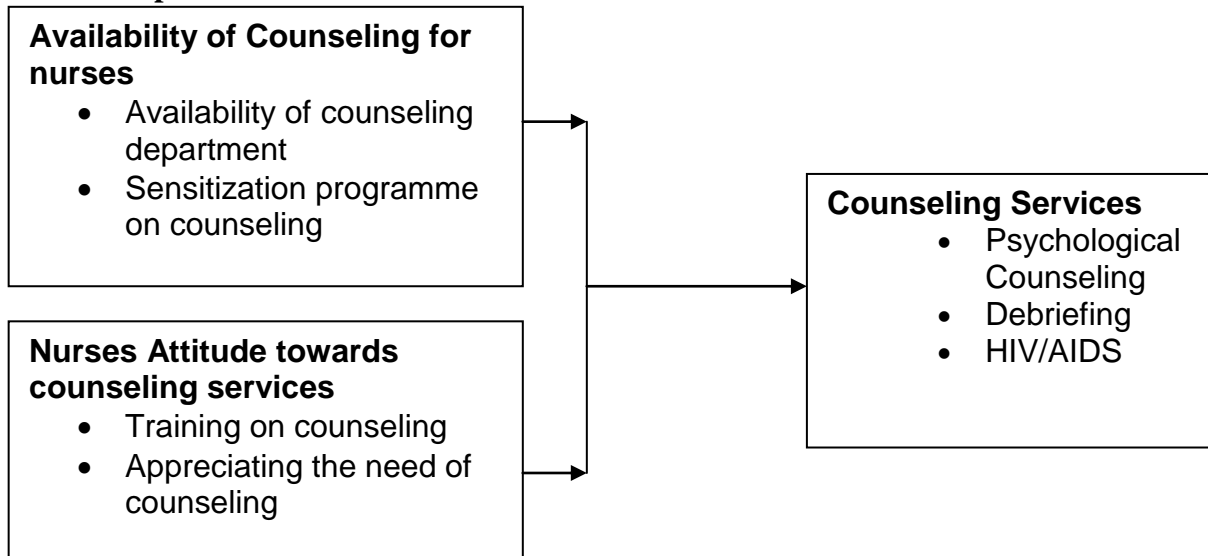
**Availability of Counseling for nurses**
- Availability of counseling department
- Sensitization programme on counseling

**Nurses Attitude towards counseling services**
- Training on counseling
- Appreciating the need of counseling

**Counseling Services**
- Psychological Counseling
- Debriefing
- HIV/AIDS